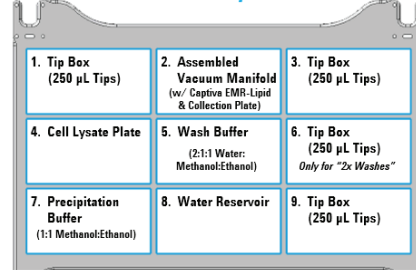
| 1. Tip Box (250 µL Tips) | 2. Assembled Vacuum Manifold (w/ Captiva EMR-Lipid & Collection Plate) | 3. Tip Box (250 µL Tips) |
|---|---|---|
| 4. Cell Lysate Plate | 5. Wash Buffer (2:1:1 Water: Methanol:Ethanol) | 6. Tip Box (250 µL Tips) Only for "2x Washes" |
| 7. Precipitation Buffer (1:1 Methanol:Ethanol) | 8. Water Reservoir | 9. Tip Box (250 µL Tips) |